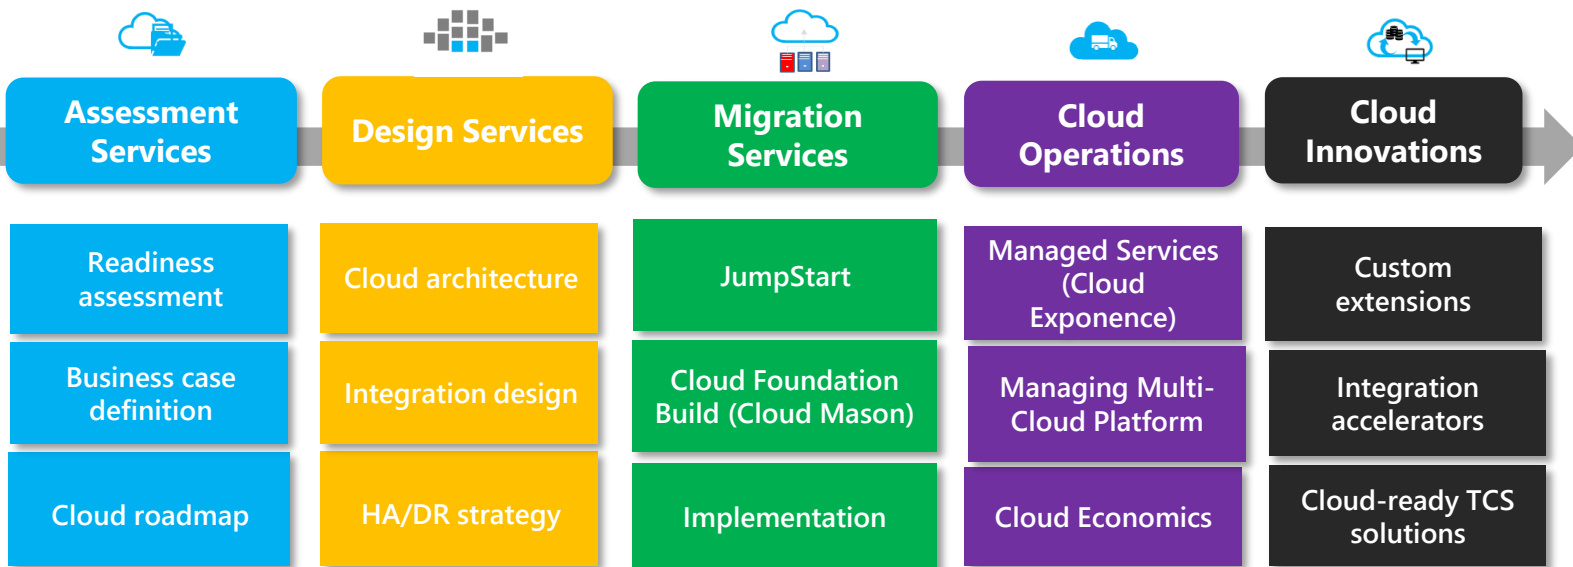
Assessment Services

Design Services

Migration Services

Cloud Operations

Cloud Innovations

Readiness assessment

Business case definition

Cloud roadmap

Cloud architecture

Integration design

HA/DR strategy

JumpStart

Cloud Foundation Build (Cloud Mason)

Implementation

Managed Services (Cloud Exponence)

Managing Multi-Cloud Platform

Cloud Economics

Custom extensions

Integration accelerators

Cloud-ready TCS solutions